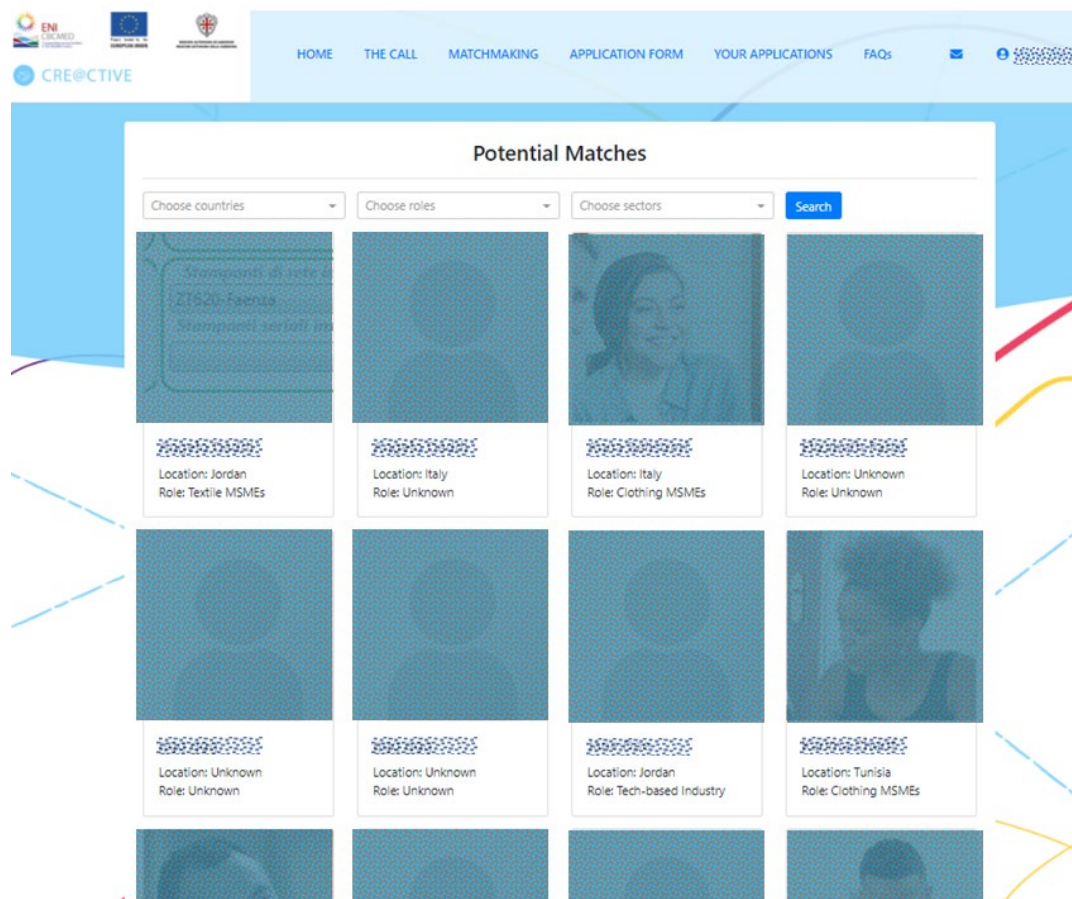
ENI CBCMED

CRE@CTIVE

HOME THE CALL MATCHMAKING APPLICATION FORM YOUR APPLICATIONS FAQs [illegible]

Potential Matches

Choose countries
Choose roles
Choose sectors
Search

Stampanti di rete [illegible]
Z7620 Faenza
Stampanti seriali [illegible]

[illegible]
Location: Jordan
Role: Textile MSMEs

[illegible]
Location: Italy
Role: Unknown

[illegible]
Location: Italy
Role: Clothing MSMEs

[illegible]
Location: Unknown
Role: Unknown

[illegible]
Location: Unknown
Role: Unknown

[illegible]
Location: Unknown
Role: Unknown

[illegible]
Location: Jordan
Role: Tech-based Industry

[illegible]
Location: Tunisia
Role: Clothing MSMEs